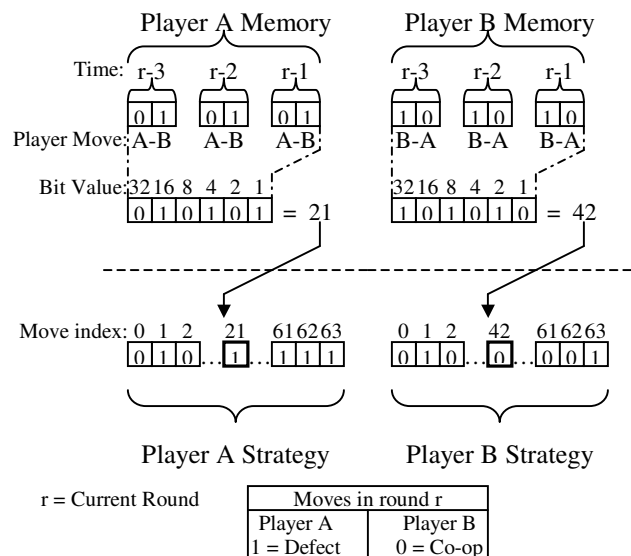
Player A Memory

Player B Memory

Time: r-3 r-2 r-1

r-3 r-2 r-1

0 1 0 1 0 1

1 0 1 0 1 0

Player Move: A-B A-B A-B

B-A B-A B-A

Bit Value: 32 16 8 4 2 1

32 16 8 4 2 1

0 1 0 1 0 1 = 21

1 0 1 0 1 0 = 42

Move index: 0 1 2 21 61 62 63

0 1 2 42 61 62 63

0 1 0 … 1 … 1 1 1

0 1 0 … 0 … 0 0 1

Player A Strategy

Player B Strategy

r = Current Round

| Moves in round r | |
|---|---|
| Player A | Player B |
| 1 = Defect | 0 = Co-op |